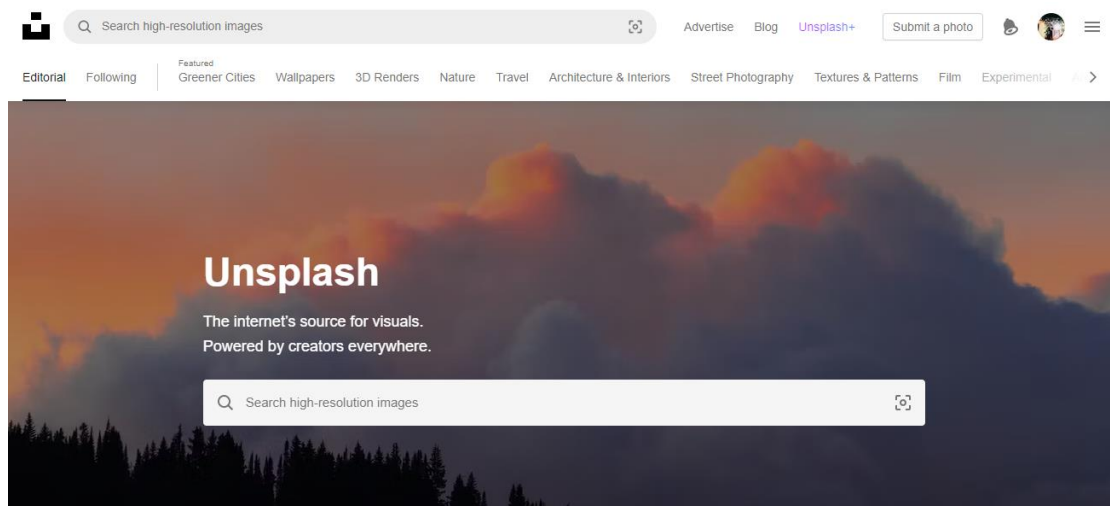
Search high-resolution images

Advertise Blog Unsplash+ Submit a photo

Editorial Following Featured Greener Cities Wallpapers 3D Renders Nature Travel Architecture & Interiors Street Photography Textures & Patterns Film Experimental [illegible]

Unsplash

The internet's source for visuals.
Powered by creators everywhere.

Search high-resolution images